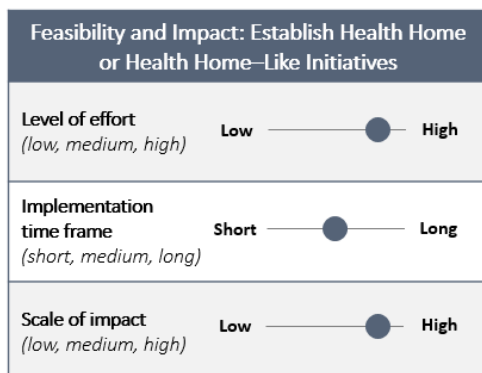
Feasibility and Impact: Establish Health Home or Health Home–Like Initiatives

Level of effort
(low, medium, high)

Low High

Implementation time frame
(short, medium, long)

Short Long

Scale of impact
(low, medium, high)

Low High